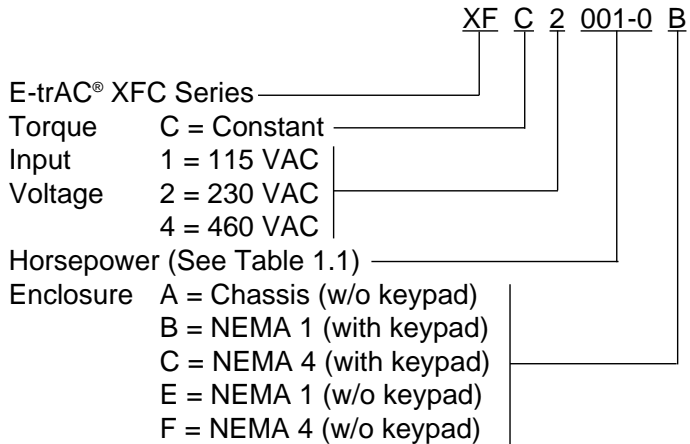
XF C 2 001-0 B

E-trAC® XFC Series
Torque C = Constant
Input Voltage 1 = 115 VAC
2 = 230 VAC
4 = 460 VAC
Horsepower (See Table 1.1)
Enclosure A = Chassis (w/o keypad)
B = NEMA 1 (with keypad)
C = NEMA 4 (with keypad)
E = NEMA 1 (w/o keypad)
F = NEMA 4 (w/o keypad)